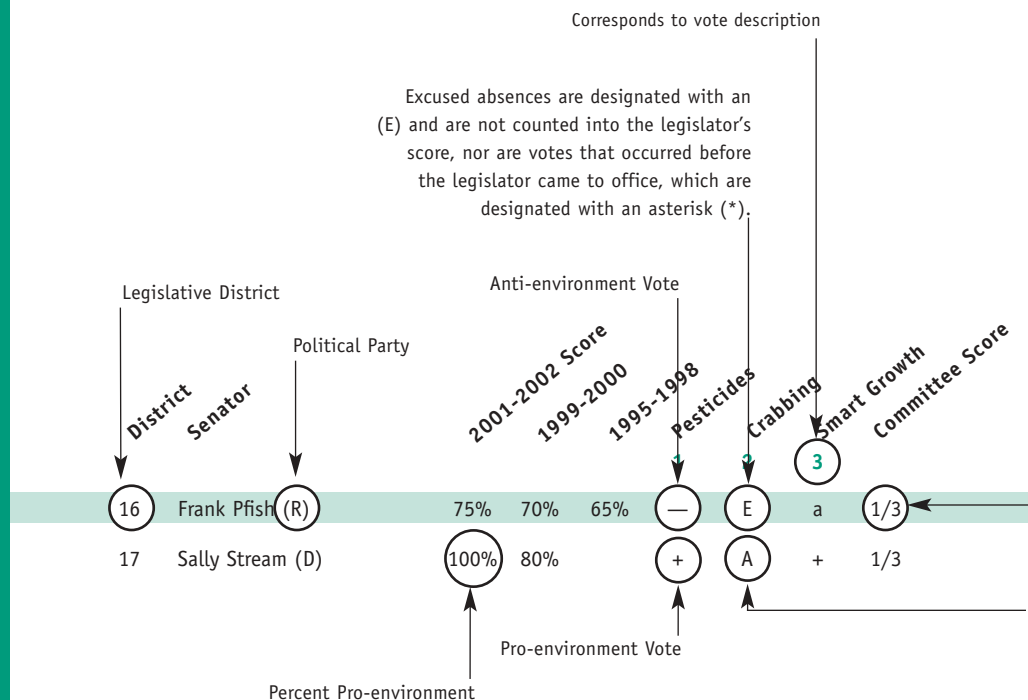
Corresponds to vote description

Excused absences are designated with an (E) and are not counted into the legislator's score, nor are votes that occurred before the legislator came to office, which are designated with an asterisk (*).

Legislative District

Anti-environment Vote

Political Party

District Senator 2001-2002 Score 1999-2000 1995-1998 Pesticides Crabbing Smart Growth Committee Score

1 2 3

| 16 | Frank Pfish (R) | 75% | 70% | 65% | — | E | a | 1/3 |
|---|---|---|---|---|---|---|---|---|
| 17 | Sally Stream (D) | 100% | 80% | | + | A | + | 1/3 |

Pro-environment Vote

Percent Pro-environment